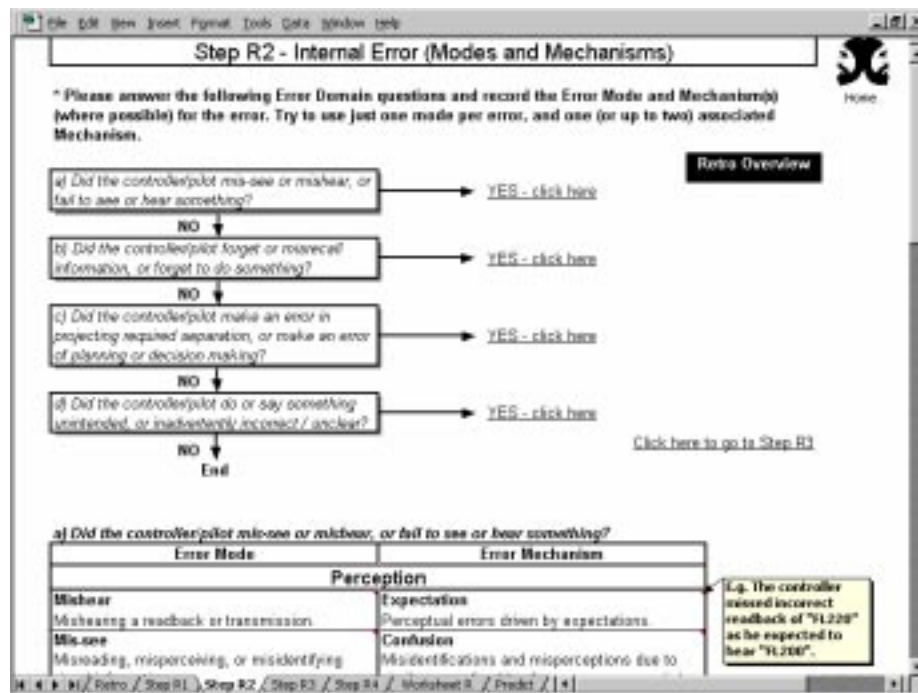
File Edit View Insert Format Tools Data Window Help

Step R2 - Internal Error (Modes and Mechanisms)

Home

* Please answer the following Error Domain questions and record the Error Mode and Mechanism(s) (where possible) for the error. Try to use just one mode per error, and one (or up to two) associated Mechanism.

Retro Overview

a) Did the controller/pilot mis-see or mishear, or fail to see or hear something?

YES - click here

NO

b) Did the controller/pilot forget or misrecall information, or forget to do something?

YES - click here

NO

c) Did the controller/pilot make an error in projecting required separation, or make an error of planning or decision making?

YES - click here

NO

d) Did the controller/pilot do or say something unintended, or inadvertently incorrect / unclear?

YES - click here

NO

End

Click here to go to Step R3

a) Did the controller/pilot mis-see or mishear, or fail to see or hear something?

| Error Mode | Error Mechanism |
|---|---|
| Perception | |
| **Mishear** Mishearing a readback or transmission. | **Expectation** Perceptual errors driven by expectations. |
| **Mis-see** Misreading, misperceiving, or misidentifying | **Confusion** Misidentifications and misperceptions due to |

E.g. The controller missed incorrect readback of "FL220" as he expected to hear "FL200".

Retro / Step R1 / Step R2 / Step R3 / Step R4 / Worksheet 1 / Predict / |